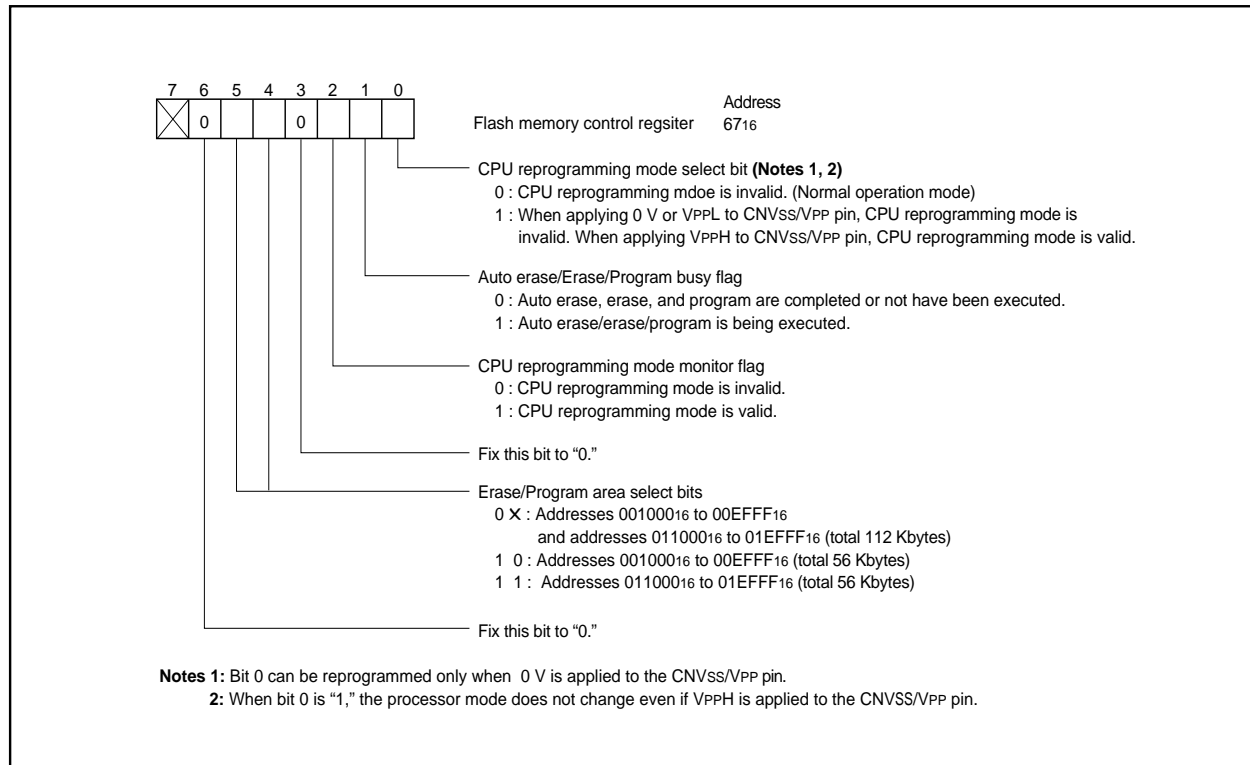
7 6 5 4 3 2 1 0

0 0

Flash memory control regsiter

Address
$67_{16}$

CPU reprogramming mode select bit **(Notes 1, 2)**
0 : CPU reprogramming mdoe is invalid. (Normal operation mode)
1 : When applying 0 V or VPPL to CNVSS/VPP pin, CPU reprogramming mode is invalid. When applying VPPH to CNVSS/VPP pin, CPU reprogramming mode is valid.

Auto erase/Erase/Program busy flag
0 : Auto erase, erase, and program are completed or not have been executed.
1 : Auto erase/erase/program is being executed.

CPU reprogramming mode monitor flag
0 : CPU reprogramming mode is invalid.
1 : CPU reprogramming mode is valid.

Fix this bit to “0.”

Erase/Program area select bits
0 X : Addresses $001000_{16}$ to $00EFFF_{16}$ and addresses $011000_{16}$ to $01EFFF_{16}$ (total 112 Kbytes)
1 0 : Addresses $001000_{16}$ to $00EFFF_{16}$ (total 56 Kbytes)
1 1 : Addresses $011000_{16}$ to $01EFFF_{16}$ (total 56 Kbytes)

Fix this bit to “0.”

**Notes 1:** Bit 0 can be reprogrammed only when 0 V is applied to the CNVSS/VPP pin.
**2:** When bit 0 is “1,” the processor mode does not change even if VPPH is applied to the CNVSS/VPP pin.